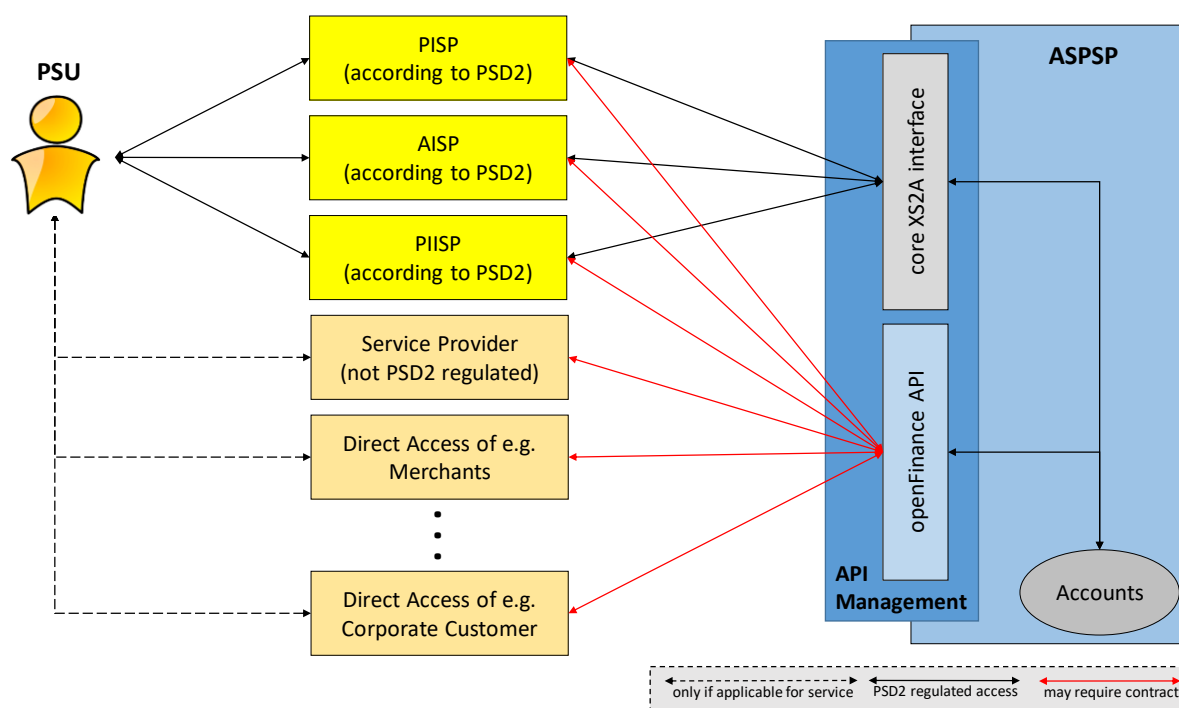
PSU

PISP
(according to PSD2)

AISP
(according to PSD2)

PIISP
(according to PSD2)

Service Provider
(not PSD2 regulated)

Direct Access of e.g.
Merchants

Direct Access of e.g.
Corporate Customer

ASPSP

core XS2A interface

openFinance API

API
Management

Accounts

only if applicable for service
PSD2 regulated access
may require contract